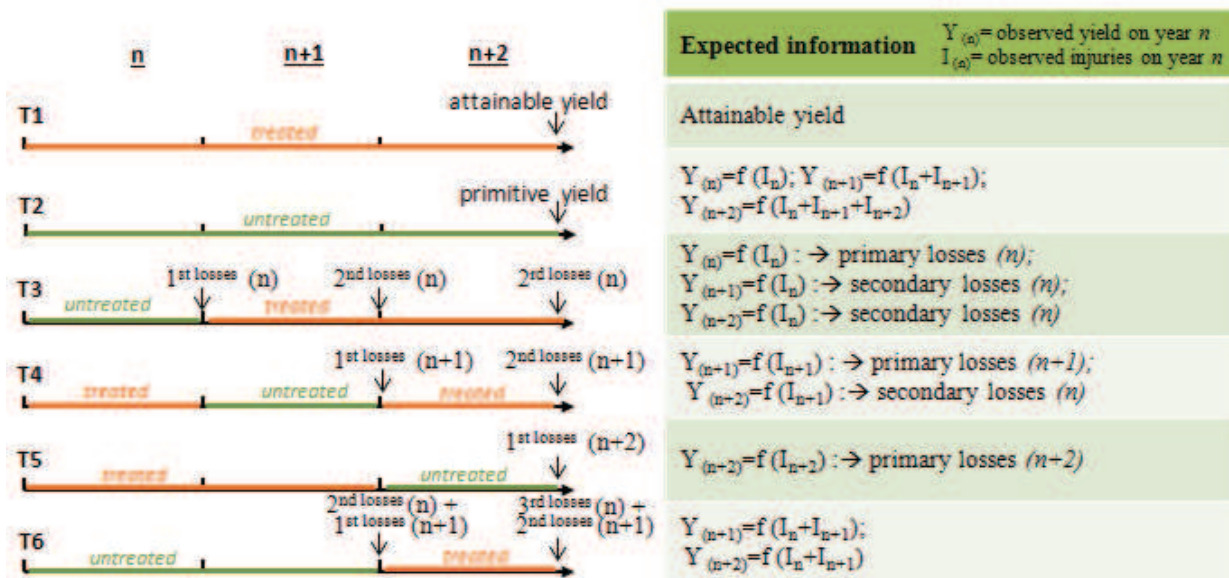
n n+1 n+2

T1 treated attainable yield

T2 untreated primitive yield

T3 untreated $1^{st\ losses}$ (n) treated $2^{nd\ losses}$ (n) $2^{rd\ losses}$ (n)

T4 treated untreated $1^{st\ losses}$ (n+1) treated $2^{nd\ losses}$ (n+1)

T5 treated untreated $1^{st\ losses}$ (n+2)

T6 untreated $2^{nd\ losses}$(n) + $1^{st\ losses}$ (n+1) treated $3^{rd\ losses}$(n) + $2^{nd\ losses}$(n+1)

| Expected information $Y_{(n)}$= observed yield on year *n* $I_{(n)}$= observed injuries on year *n* |
|---|
| Attainable yield |
| $Y_{(n)}$=f ($I_n$); $Y_{(n+1)}$=f ($I_n$+$I_{n+1}$); $Y_{(n+2)}$=f ($I_n$+$I_{n+1}$+$I_{n+2}$) |
| $Y_{(n)}$=f ($I_n$) : → primary losses *(n);* $Y_{(n+1)}$=f ($I_n$) :→ secondary losses *(n);* $Y_{(n+2)}$=f ($I_n$) :→ secondary losses *(n)* |
| $Y_{(n+1)}$=f ($I_{n+1}$) : → primary losses *(n+1);* $Y_{(n+2)}$=f ($I_{n+1}$) :→ secondary losses *(n)* |
| $Y_{(n+2)}$=f ($I_{n+2}$) :→ primary losses *(n+2)* |
| $Y_{(n+1)}$=f ($I_n$+$I_{n+1}$); $Y_{(n+2)}$=f ($I_n$+$I_{n+1}$) |